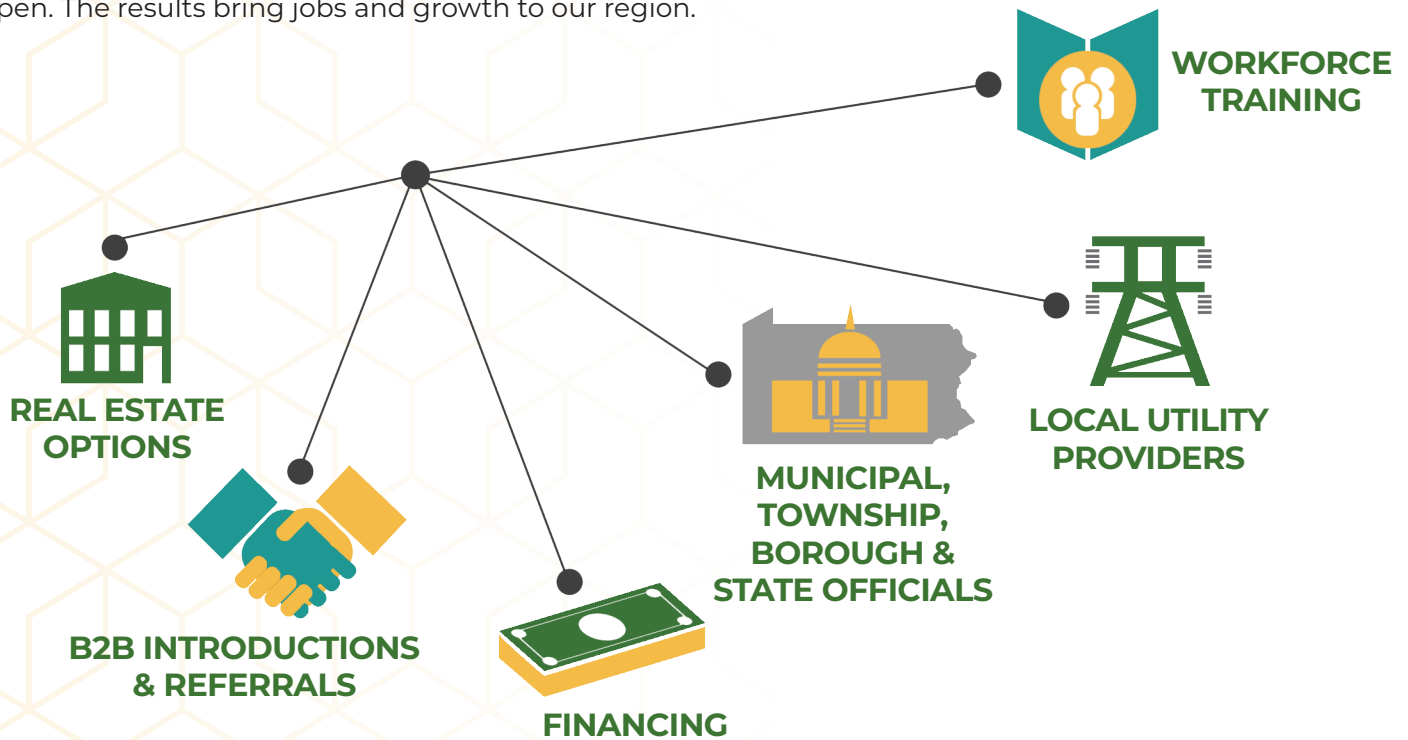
pen. The results bring jobs and growth to our region.

WORKFORCE TRAINING

REAL ESTATE OPTIONS

LOCAL UTILITY PROVIDERS

MUNICIPAL, TOWNSHIP, BOROUGH & STATE OFFICIALS

B2B INTRODUCTIONS & REFERRALS

FINANCING